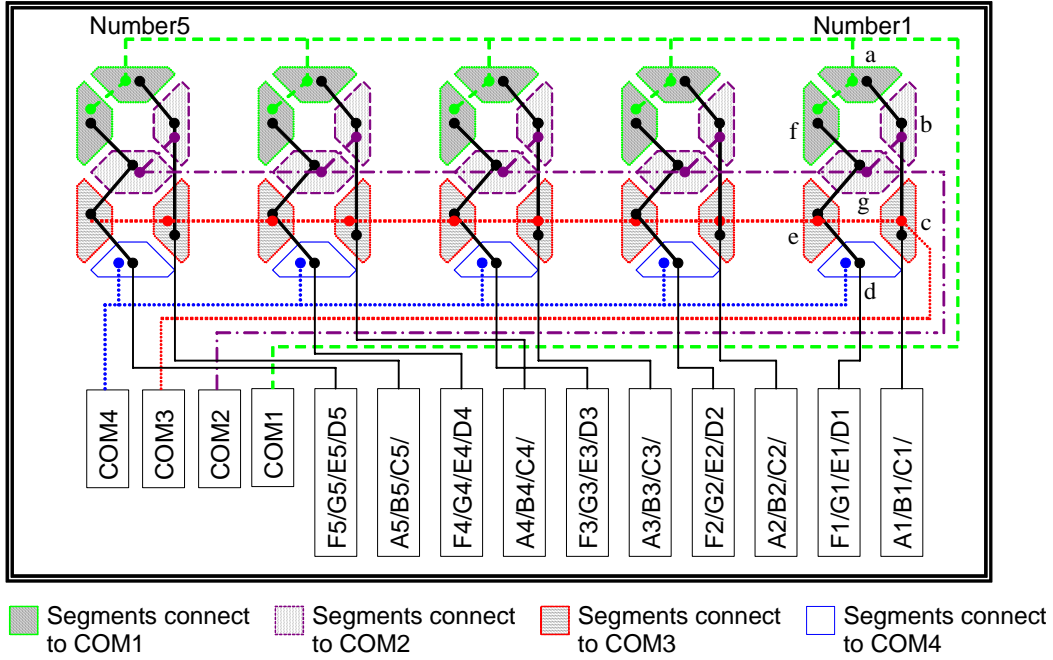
Number5

Number1

a

b

f

g

c

e

d

COM4

COM3

COM2

COM1

F5/G5/E5/D5

A5/B5/C5/

F4/G4/E4/D4

A4/B4/C4/

F3/G3/E3/D3

A3/B3/C3/

F2/G2/E2/D2

A2/B2/C2/

F1/G1/E1/D1

A1/B1/C1/

Segments connect to COM1

Segments connect to COM2

Segments connect to COM3

Segments connect to COM4